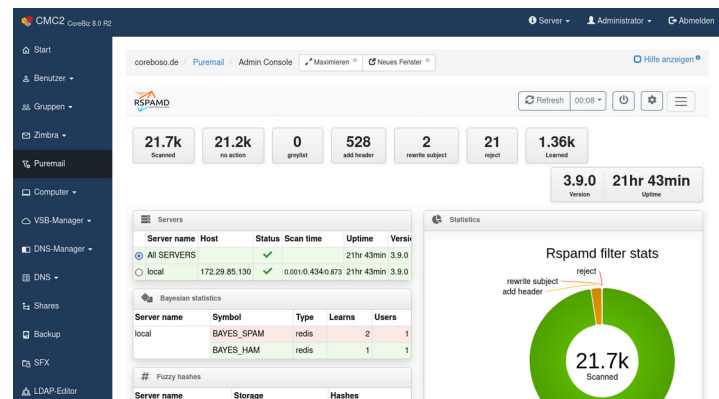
CMC2 CoreBiz 8.0 R2

Server ▾ Administrator ▾ Abmelden

Start
Benutzer ▾
Gruppen ▾
Zimbra ▾
Puremail
Computer ▾
VSB-Manager ▾
DNS-Manager ▾
DNS ▾
Shares
Backup
SFX
LDAP-Editor

coreboso.de / Puremail / Admin Console Maximieren Neues Fenster

Hilfe anzeigen

RSPAMD

Refresh 00:08 ▾

| 21.7k Scanned | 21.2k no action | 0 greylist | 528 add header | 2 rewrite subject | 21 reject | 1.36k Learned |

3.9.0 Version
21hr 43min Uptime

Servers

| Server name | Host | Status | Scan time | Uptime | Versi |
|---|---|---|---|---|---|
| All SERVERS | | ✓ | | 21hr 43min | 3.9.0 |
| local | 172.29.85.130 | ✓ | 0.001/0.434/0.873 | 21hr 43min | 3.9.0 |

Bayesian statistics

| Server name | Symbol | Type | Learns | Users |
|---|---|---|---|---|
| local | BAYES_SPAM | redis | 2 | 1 |
| | BAYES_HAM | redis | 1 | 1 |

Fuzzy hashes

| Server name | Storage | Hashes |
|---|---|---|

Statistics

Rspamd filter stats

reject
rewrite subject
add header

21.7k
Scanned